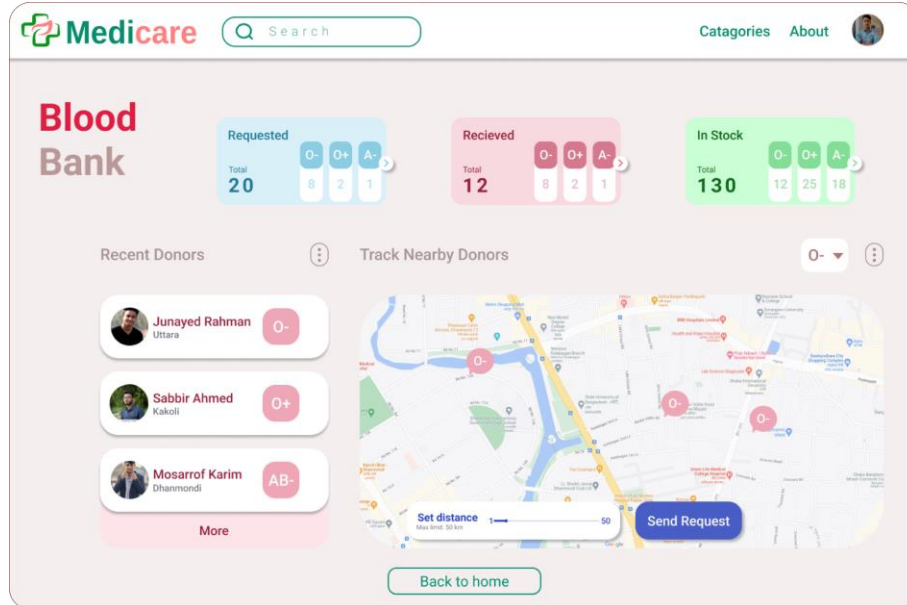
Medicare

Search

Catagories About

Blood Bank

Requested
Total 20
O- 8
O+ 2
A- 1

Recieved
Total 12
O- 8
O+ 2
A- 1

In Stock
Total 130
O- 12
O+ 25
A- 18

Recent Donors

Track Nearby Donors

O-

Junayed Rahman
Uttara
O-

Sabbir Ahmed
Kakoli
O+

Mosarrof Karim
Dhanmondi
AB-

More

O-
O-
O-

Set distance
Max limit: 50 km
1 50

Send Request

Back to home